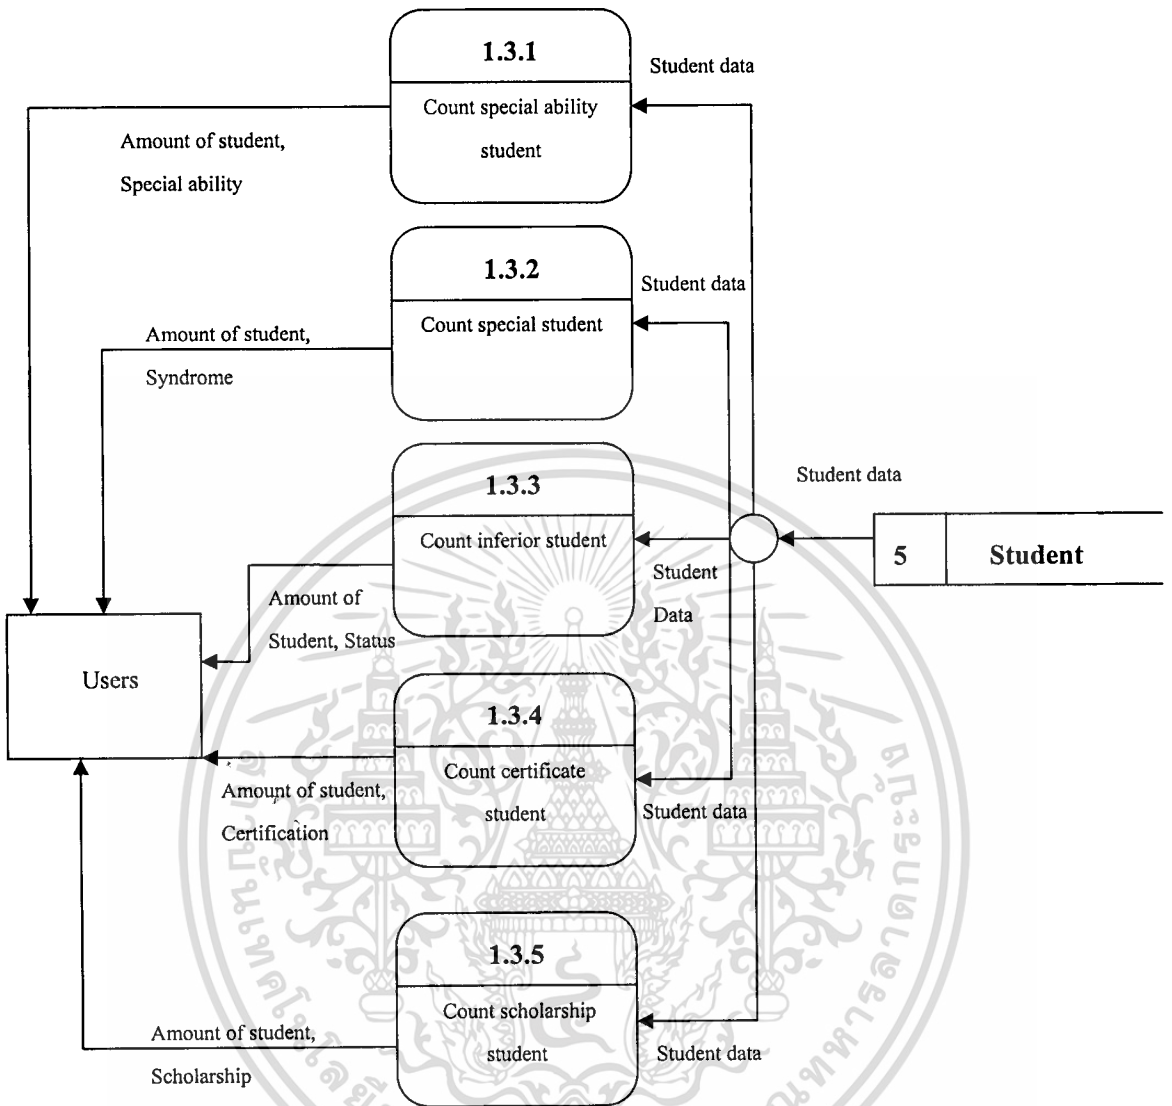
1.3.1

Count special ability student

Student data

Amount of student, Special ability

1.3.2

Count special student

Student data

Amount of student, Syndrome

1.3.3

Count inferior student

Student data

Student Data

5 Student

Amount of Student, Status

Users

1.3.4

Count certificate student

Amount of student, Certification

Student data

1.3.5

Count scholarship student

Amount of student, Scholarship

Student data